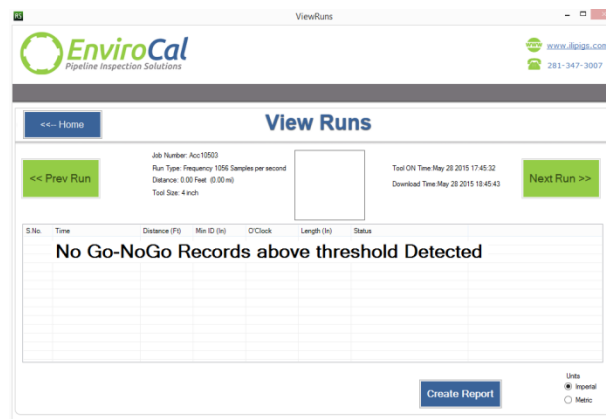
ViewRuns

EnviroCal
Pipeline Inspection Solutions

www.ilpigs.com
281-347-3007

<-- Home

View Runs

<< Prev Run

Job Number: Acc10503
Run Type: Frequency 1056 Samples per second
Distance: 0.00 Feet (0.00 mi)
Tool Size: 4 inch

Tool ON Time:May 28 2015 17:45:32
Download Time:May 28 2015 18:45:43

Next Run >>

| S.No. | Time | Distance (Ft) | Min ID (In) | O'Clock | Length (In) | Status |
|---|---|---|---|---|---|---|

No Go-NoGo Records above threshold Detected

Create Report

Units
Imperial
Metric